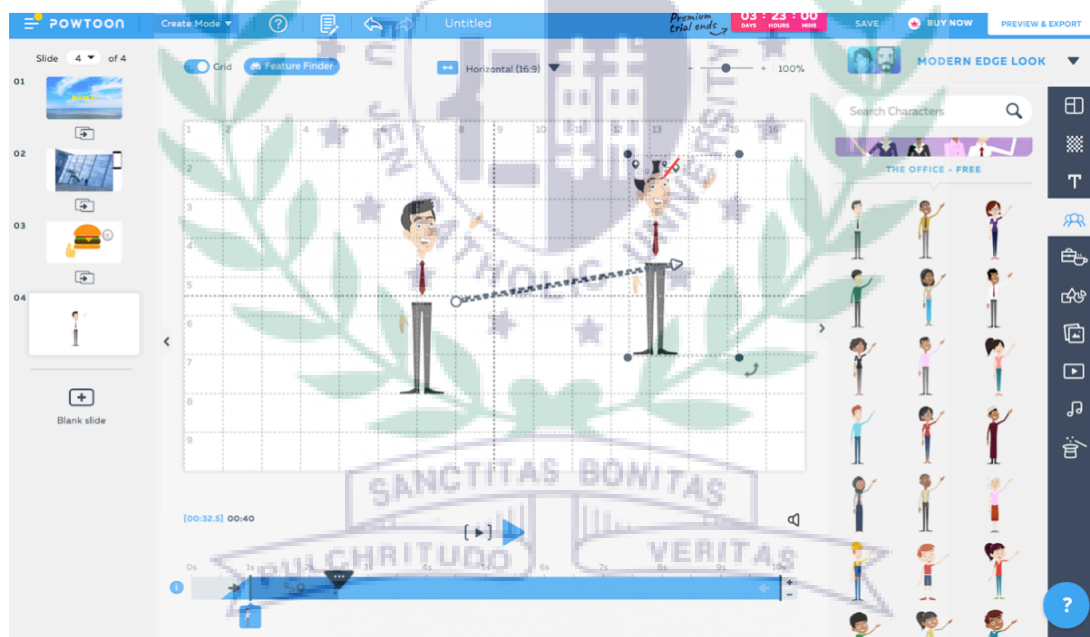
POWTOON
Create Mode
Untitled
Premium trial ends
03 : 23 : 00
DAYS HOURS MINS
SAVE
BUY NOW
PREVIEW & EXPORT

Slide 4 of 4
01
02
03
04
Blank slide

Grid
Feature Finder
Horizontal (16:9)
100%

1 2 3 4 5 6 7 8 9 10 11 12 13 14 15 16
1
2
3
4
5
6
7
8
9

MODERN EDGE LOOK
Search Characters
THE OFFICE - FREE

[00:32.5] 00:40
0s 1s 2s 3s 4s 5s 6s 7s 8s 9s 10s

SANCTITAS BONITAS
PULCHRITUDO VERITAS
JEN CATHOLIC UNIVERSITY
?